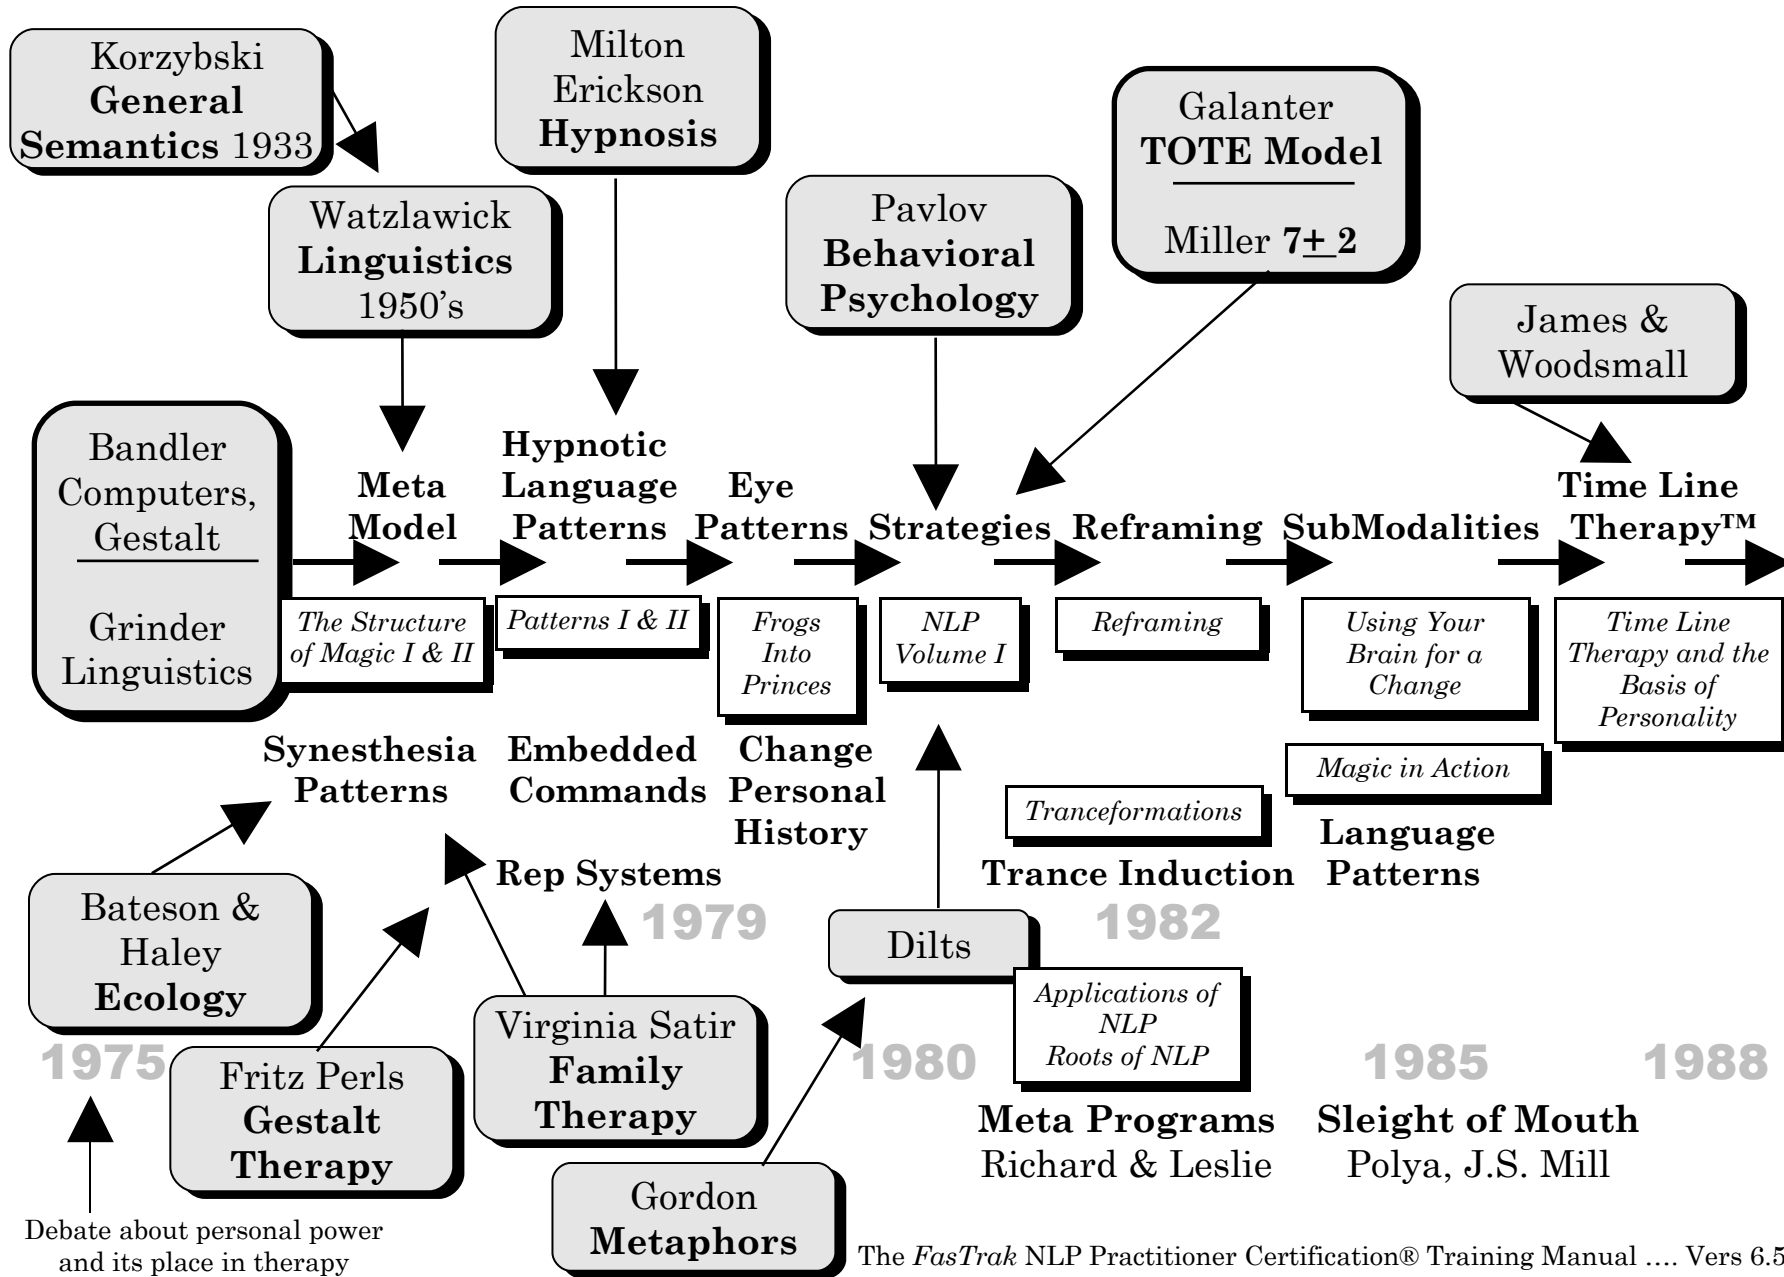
Korzybski **General Semantics** 1933

Milton Erickson **Hypnosis**

Galanter **TOTE Model**

Miller **$7\underline{+}2$**

Watzlawick **Linguistics** 1950's

Pavlov **Behavioral Psychology**

James & Woodsmall

Bandler Computers, Gestalt

Grinder Linguistics

**Meta Model**

**Hypnotic Language Patterns**

**Eye Patterns**

**Strategies**

**Reframing**

**SubModalities**

**Time Line Therapy™**

*The Structure of Magic I & II*

*Patterns I & II*

*Frogs Into Princes*

*NLP Volume I*

*Reframing*

*Using Your Brain for a Change*

*Time Line Therapy and the Basis of Personality*

**Synesthesia Patterns**

**Embedded Commands**

**Change Personal History**

*Magic in Action*

*Tranceformations*

**Language Patterns**

**Rep Systems**

**Trance Induction**

1979

1982

Bateson & Haley **Ecology**

Dilts

*Applications of NLP Roots of NLP*

1975

1980

1985

1988

Fritz Perls **Gestalt Therapy**

Virginia Satir **Family Therapy**

**Meta Programs** Richard & Leslie

**Sleight of Mouth** Polya, J.S. Mill

Gordon **Metaphors**

Debate about personal power and its place in therapy

The *FasTrak* NLP Practitioner Certification® Training Manual …. Vers 6.5